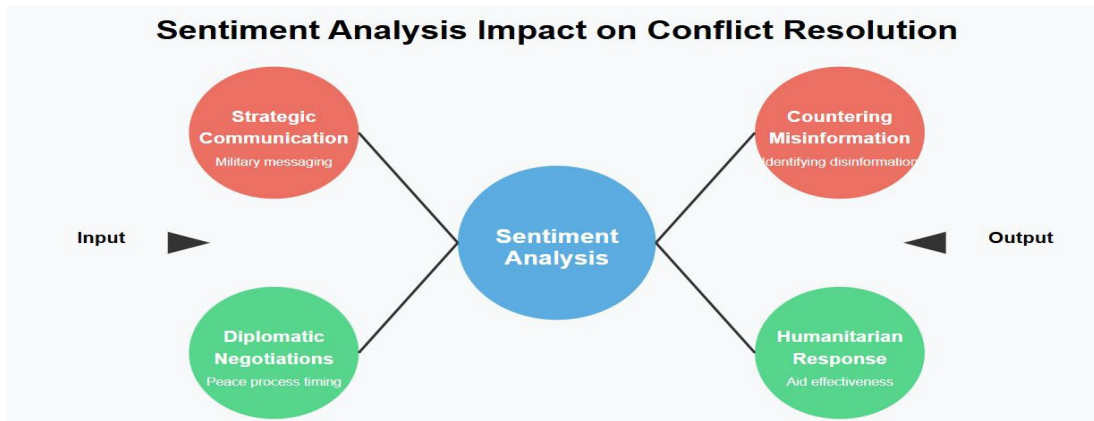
Sentiment Analysis Impact on Conflict Resolution

Strategic Communication
Military messaging

Countering Misinformation
Identifying disinformation

Input

Sentiment Analysis

Output

Diplomatic Negotiations
Peace process timing

Humanitarian Response
Aid effectiveness